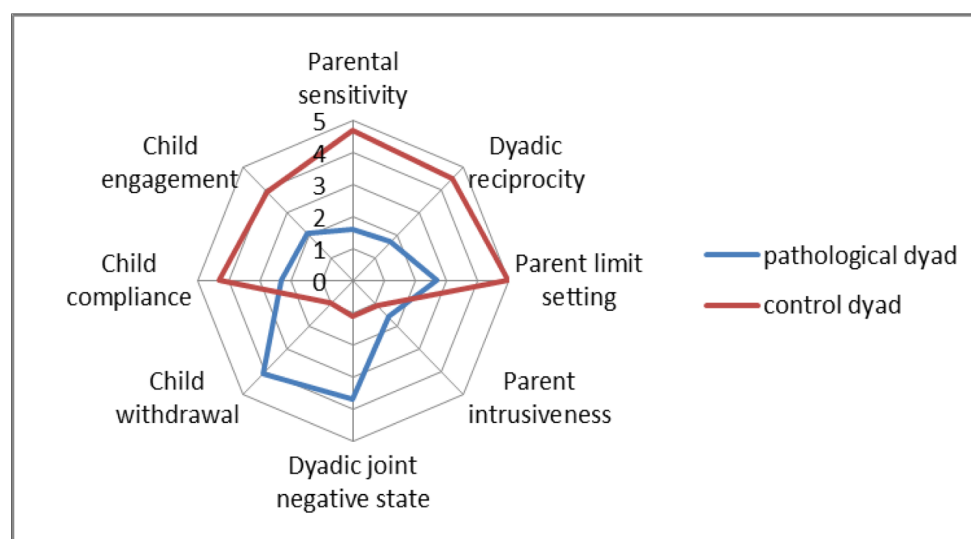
Parental sensitivity

5
4
3
2
1
0

Dyadic reciprocity

Parent limit setting

Parent intrusiveness

Dyadic joint negative state

Child withdrawal

Child compliance

Child engagement

pathological dyad
control dyad